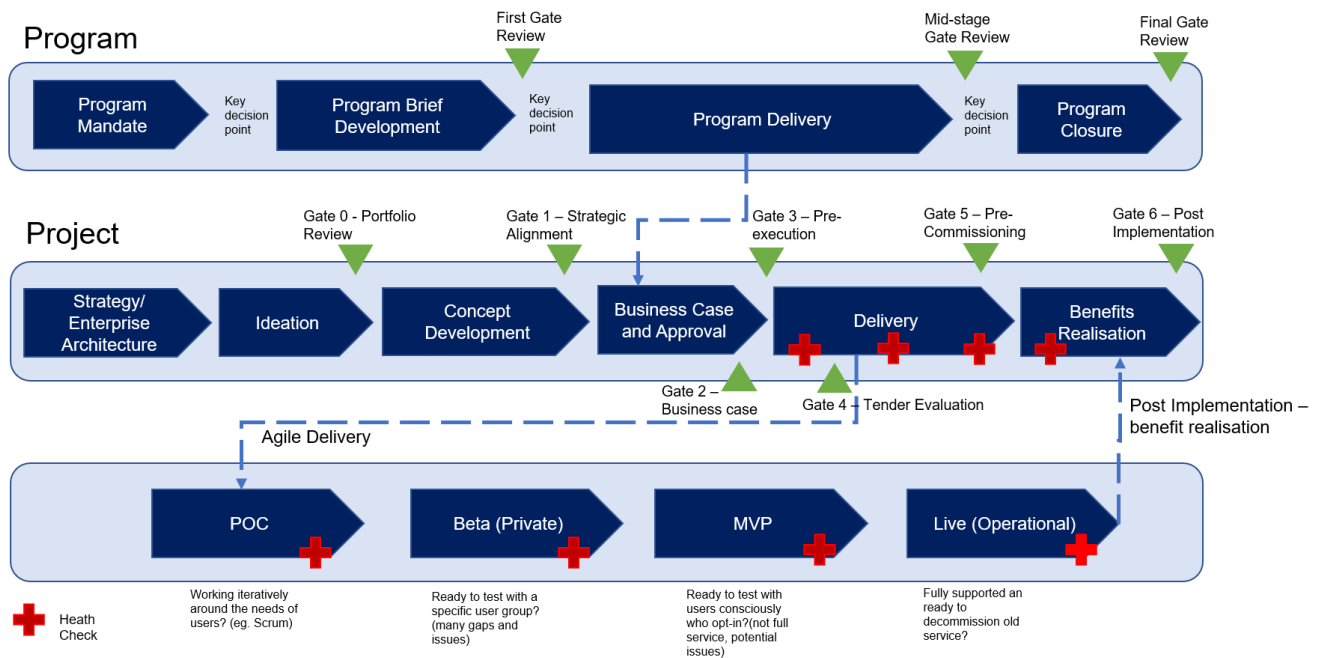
Program

First Gate Review

Mid-stage Gate Review

Final Gate Review

Program Mandate

Key decision point

Program Brief Development

Key decision point

Program Delivery

Key decision point

Program Closure

Project

Gate 0 - Portfolio Review

Gate 1 – Strategic Alignment

Gate 3 – Pre-execution

Gate 5 – Pre-Commissioning

Gate 6 – Post Implementation

Strategy/ Enterprise Architecture

Ideation

Concept Development

Business Case and Approval

Delivery

Benefits Realisation

Gate 2 – Business case

Gate 4 – Tender Evaluation

Post Implementation – benefit realisation

Agile Delivery

POC

Beta (Private)

MVP

Live (Operational)

Heath Check

Working iteratively around the needs of users? (eg. Scrum)

Ready to test with a specific user group? (many gaps and issues)

Ready to test with users consciously who opt-in?(not full service, potential issues)

Fully supported an ready to decommission old service?